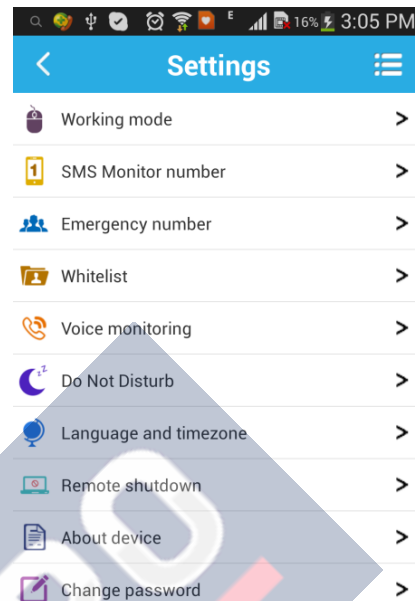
E 16% 3:05 PM

Settings

Working mode >

SMS Monitor number >

Emergency number >

Whitelist >

Voice monitoring >

Do Not Disturb >

Language and timezone >

Remote shutdown >

About device >

Change password >